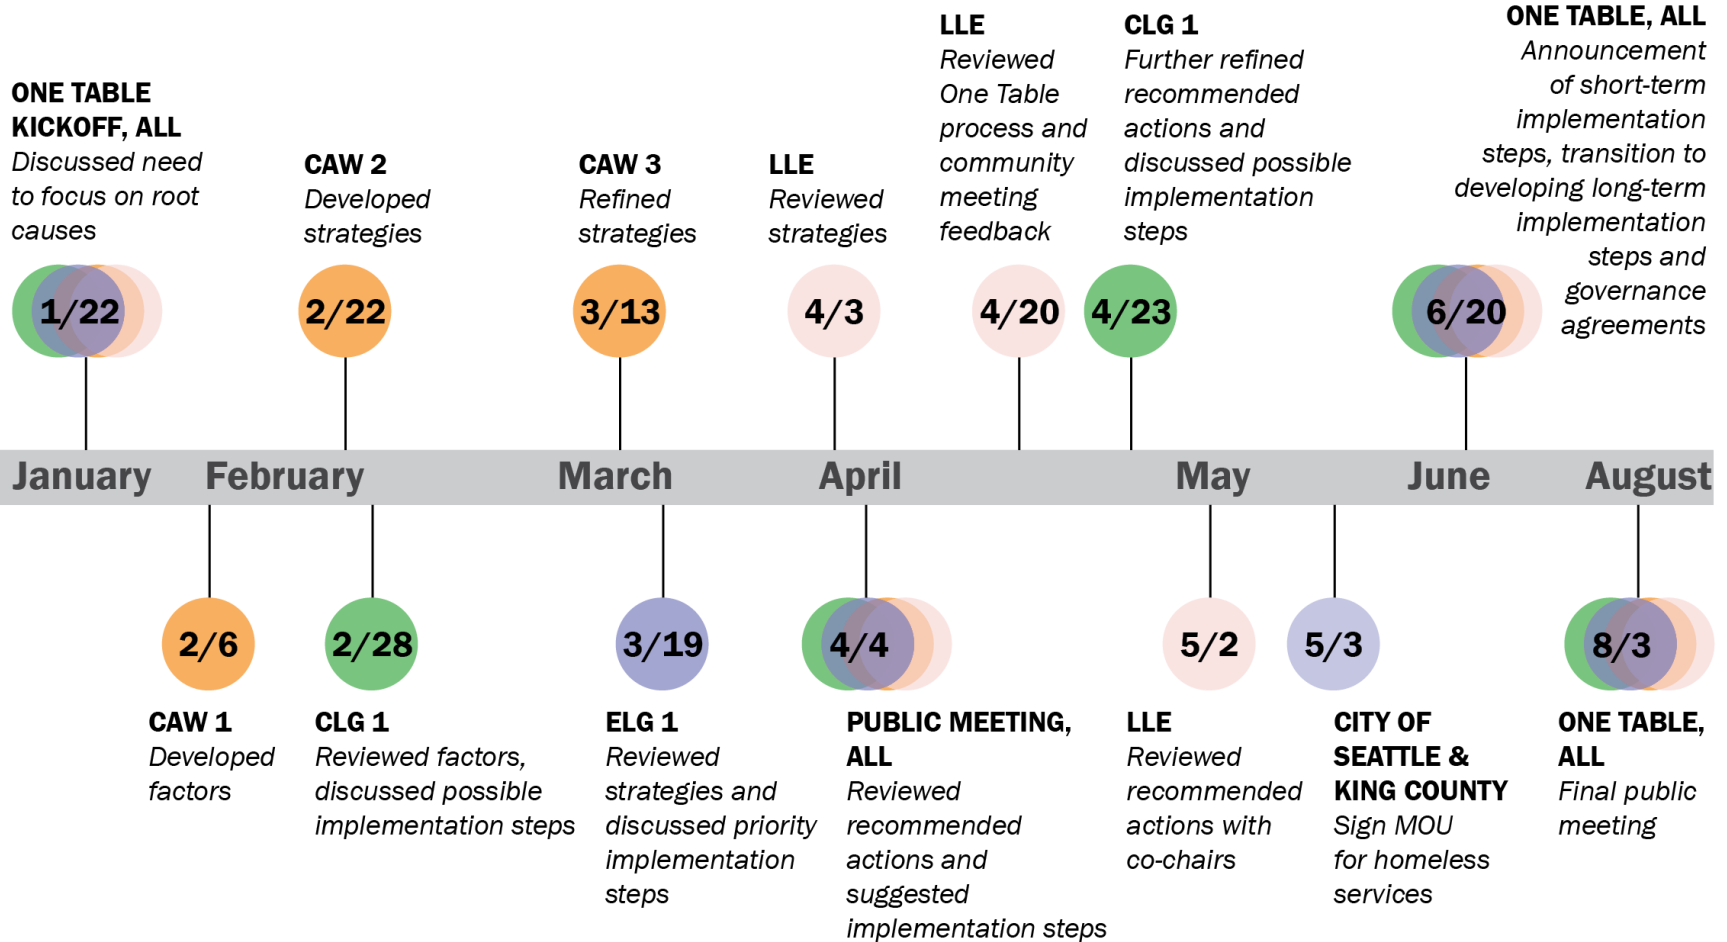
ONE TABLE KICKOFF, ALL
Discussed need to focus on root causes

1/22

CAW 2
Developed strategies

2/22

CAW 3
Refined strategies

3/13

LLE
Reviewed strategies

4/3

LLE
Reviewed One Table process and community meeting feedback

4/20

CLG 1
Further refined recommended actions and discussed possible implementation steps

4/23

ONE TABLE, ALL
Announcement of short-term implementation steps, transition to developing long-term implementation steps and governance agreements

6/20

January February March April May June August

2/6

CAW 1
Developed factors

2/28

CLG 1
Reviewed factors, discussed possible implementation steps

3/19

ELG 1
Reviewed strategies and discussed priority implementation steps

4/4

PUBLIC MEETING, ALL
Reviewed recommended actions and suggested implementation steps

5/2

LLE
Reviewed recommended actions with co-chairs

5/3

CITY OF SEATTLE & KING COUNTY
Sign MOU for homeless services

8/3

ONE TABLE, ALL
Final public meeting